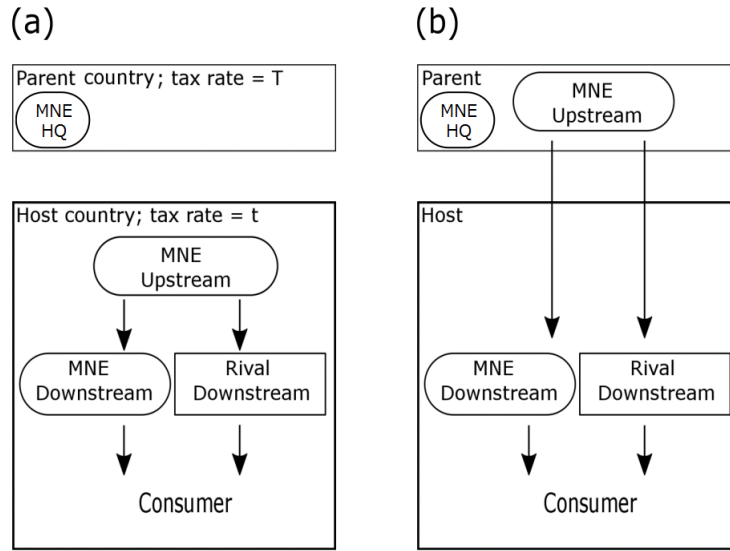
(a)

Parent country; tax rate = T

MNE HQ

Host country; tax rate = t

MNE Upstream

MNE Downstream

Rival Downstream

Consumer

(b)

Parent

MNE HQ

MNE Upstream

Host

MNE Downstream

Rival Downstream

Consumer